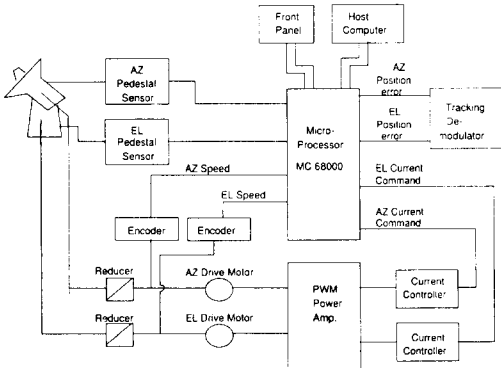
Front Panel

Host Computer

AZ Pedestal Sensor

AZ Position error

EL Pedestal Sensor

Micro-Processor

MC 68000

EL Position error

Tracking De-modulator

AZ Speed

EL Speed

EL Current Command

AZ Current Command

Encoder

Encoder

Reducer

AZ Drive Motor

PWM Power Amp.

Current Controller

Reducer

EL Drive Motor

Current Controller